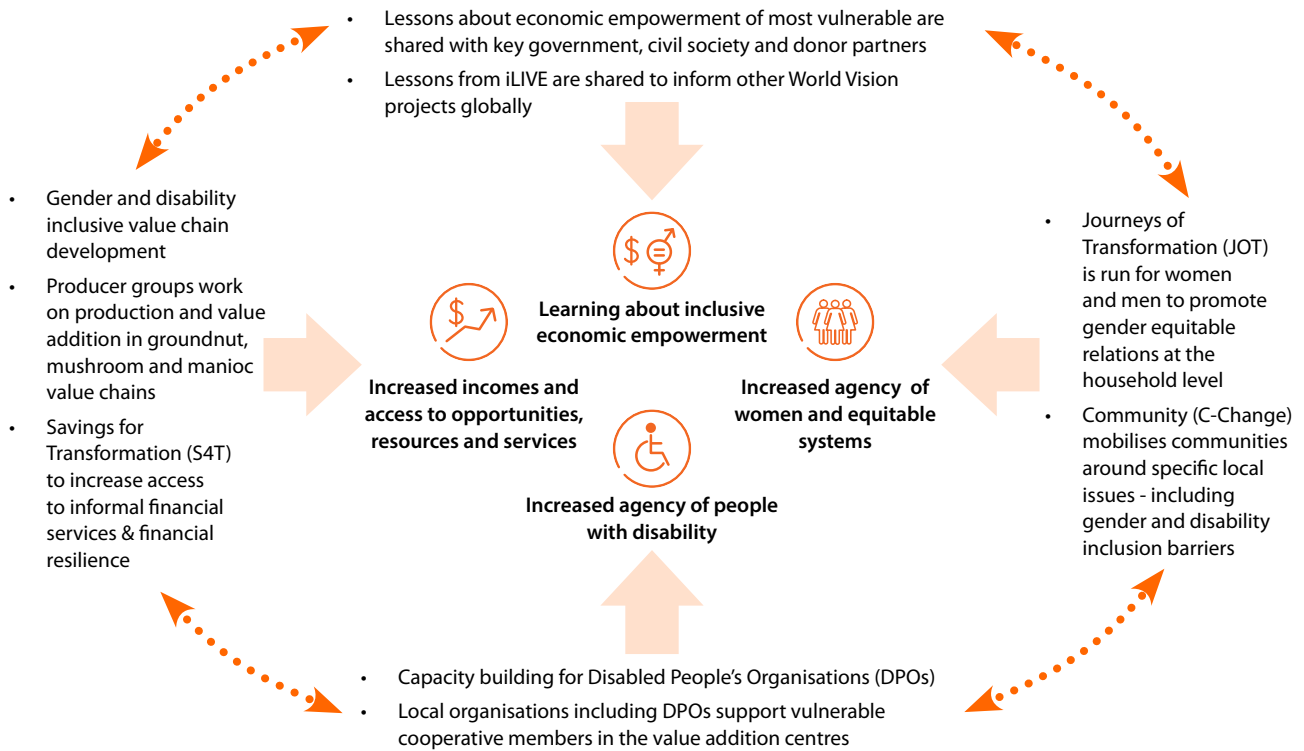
- Lessons about economic empowerment of most vulnerable are shared with key government, civil society and donor partners
- Lessons from iLIVE are shared to inform other World Vision projects globally

- Gender and disability inclusive value chain development
- Producer groups work on production and value addition in groundnut, mushroom and manioc value chains
- Savings for Transformation (S4T) to increase access to informal financial services & financial resilience

Learning about inclusive economic empowerment

Increased incomes and access to opportunities, resources and services

Increased agency of women and equitable systems

Increased agency of people with disability

- Journeys of Transformation (JOT) is run for women and men to promote gender equitable relations at the household level
- Community (C-Change) mobilises communities around specific local issues - including gender and disability inclusion barriers

- Capacity building for Disabled People's Organisations (DPOs)
- Local organisations including DPOs support vulnerable cooperative members in the value addition centres